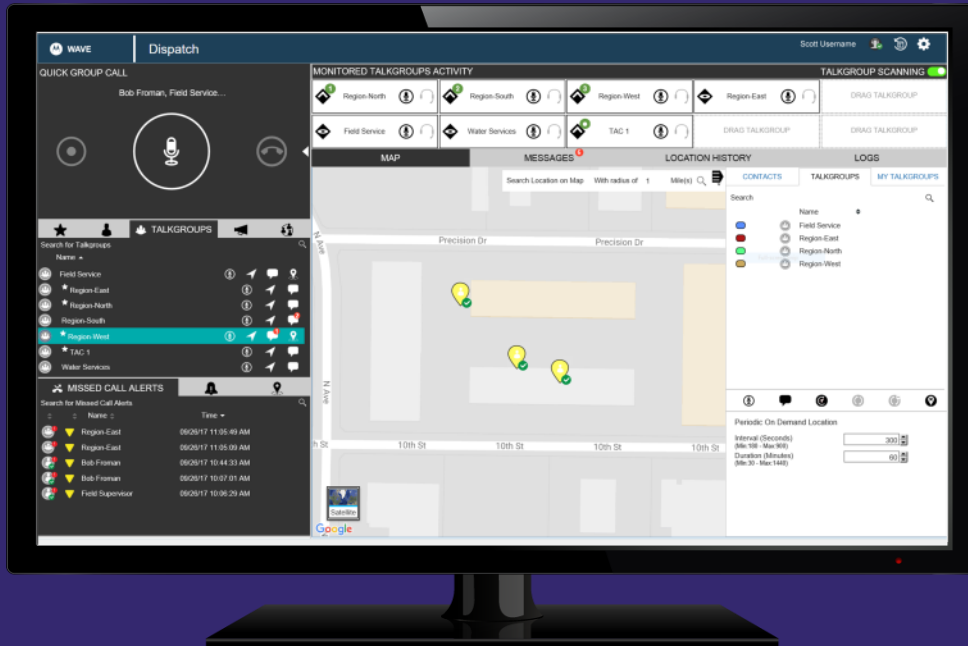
WAVE Dispatch

Scott Username

QUICK GROUP CALL

Bob Froman, Field Service...

TALKGROUPS

Search for Talkgroups

Name

Field Service
Region-East
Region-North
Region-South
Region-West
TAC 1
Water Services

MISSED CALL ALERTS

Search for Missed Call Alerts

Name Time

| Name | Time |
|---|---|
| Region-East | 09/26/17 11:05:49 AM |
| Region-East | 09/26/17 11:05:09 AM |
| Bob Froman | 09/26/17 10:44:33 AM |
| Bob Froman | 09/26/17 10:07:01 AM |
| Field Supervisor | 09/26/17 10:06:29 AM |

MONITORED TALKGROUPS ACTIVITY

TALKGROUP SCANNING

Region-North
Region-South
Region-West
Region-East
DRAG TALKGROUP
Field Service
Water Services
TAC 1
DRAG TALKGROUP
DRAG TALKGROUP

MAP MESSAGES LOCATION HISTORY LOGS

Search Location on Map With radius of 1 Mile(s)

Precision Dr
Precision Dr
N Ave
N Ave
10th St
10th St
10th St
10th St

Satellite

Google

CONTACTS TALKGROUPS MY TALKGROUPS

Search

Name

Field Service
Region-East
Region-North
Region-West

Periodic On Demand Location

Interval (Seconds) (Min:100 - Max:900) 300

Duration (Minutes) (Min:30 - Max:1440) 60